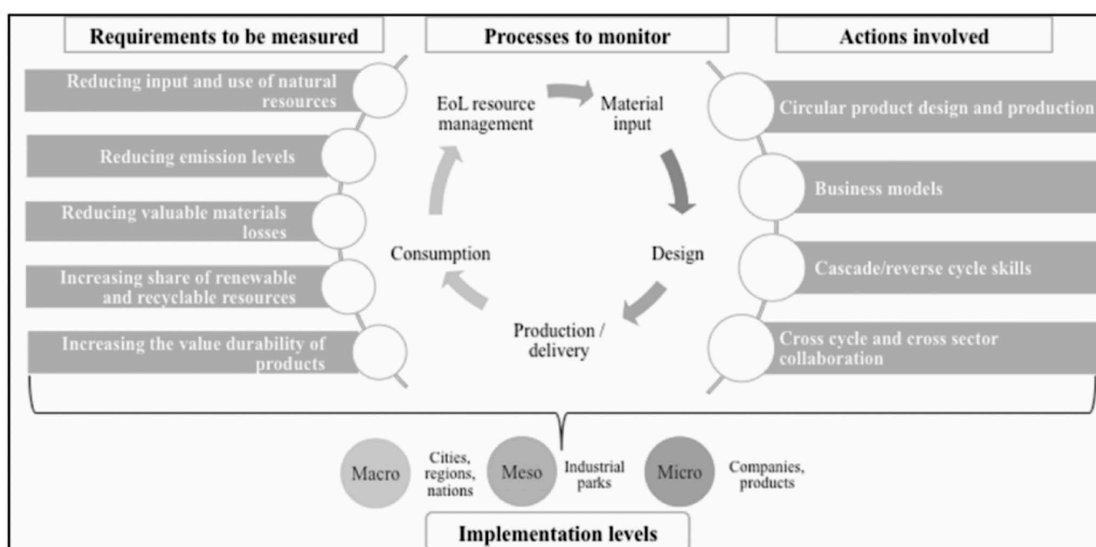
Requirements to be measured

Processes to monitor

Actions involved

Reducing input and use of natural resources

Reducing emission levels

Reducing valuable materials losses

Increasing share of renewable and recyclable resources

Increasing the value durability of products

EoL resource management

Material input

Design

Production / delivery

Consumption

Circular product design and production

Business models

Cascade/reverse cycle skills

Cross cycle and cross sector collaboration

Macro

Cities, regions, nations

Meso

Industrial parks

Micro

Companies, products

Implementation levels